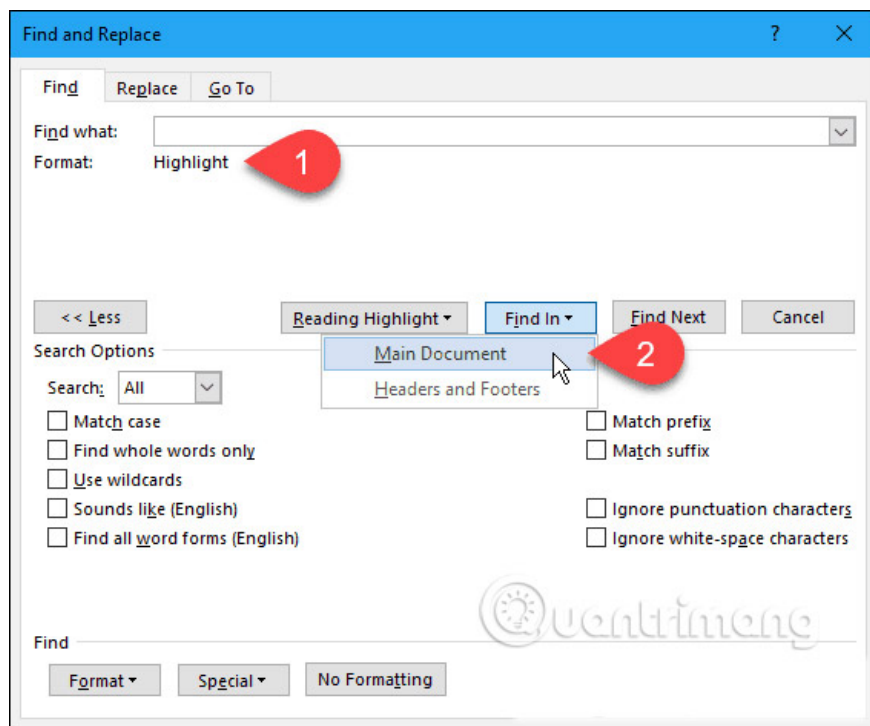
Find and Replace

?

Find

Replace

Go To

Find what:

Format: Highlight

1

<< Less

Reading Highlight ▾

Find In ▾

Find Next

Cancel

Search Options

Main Document

Headers and Footers

2

Search: All

Match case

Find whole words only

Use wildcards

Sounds like (English)

Find all word forms (English)

Match prefix

Match suffix

Ignore punctuation characters

Ignore white-space characters

Quantrimang

Find

Format ▾

Special ▾

No Formatting